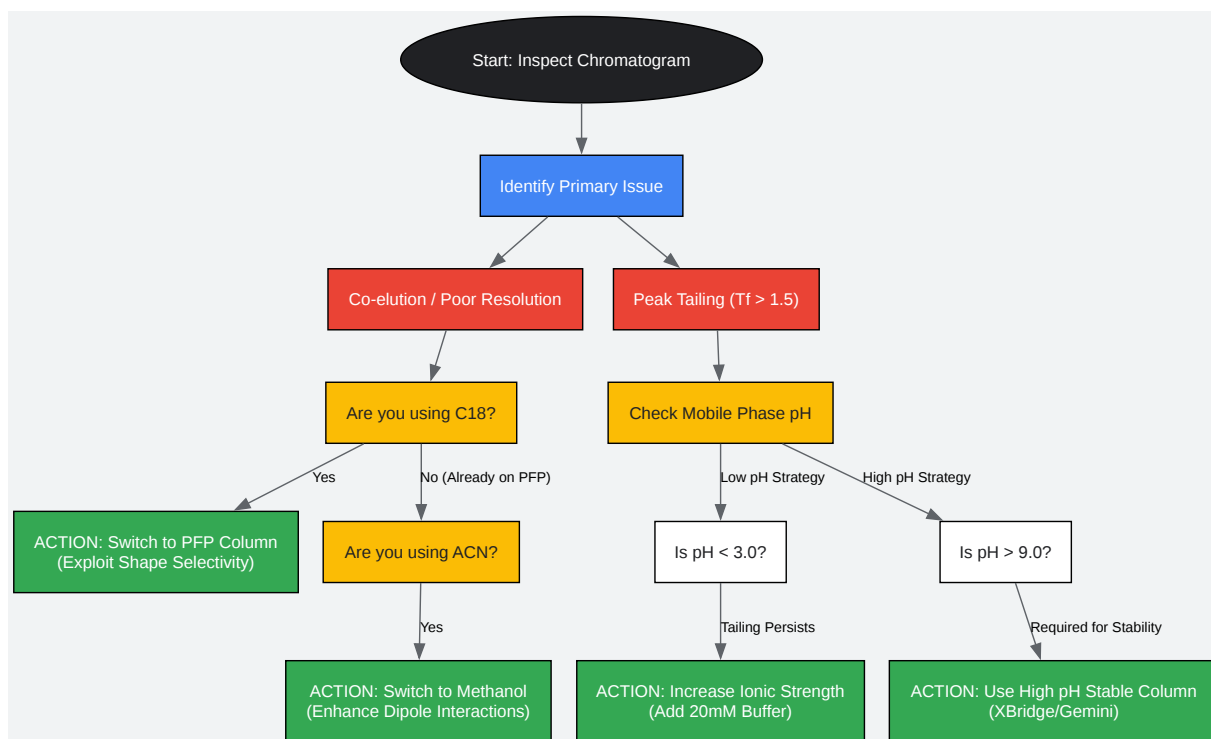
Start: Inspect Chromatogram

Identify Primary Issue

Co-elution / Poor Resolution

Peak Tailing (Tf > 1.5)

Are you using C18?

Check Mobile Phase pH

Yes

No (Already on PFP)

Low pH Strategy

High pH Strategy

ACTION: Switch to PFP Column (Exploit Shape Selectivity)

Are you using ACN?

Is pH < 3.0?

Is pH > 9.0?

Yes

Tailing Persists

Required for Stability

ACTION: Switch to Methanol (Enhance Dipole Interactions)

ACTION: Increase Ionic Strength (Add 20mM Buffer)

ACTION: Use High pH Stable Column (XBridge/Gemini)